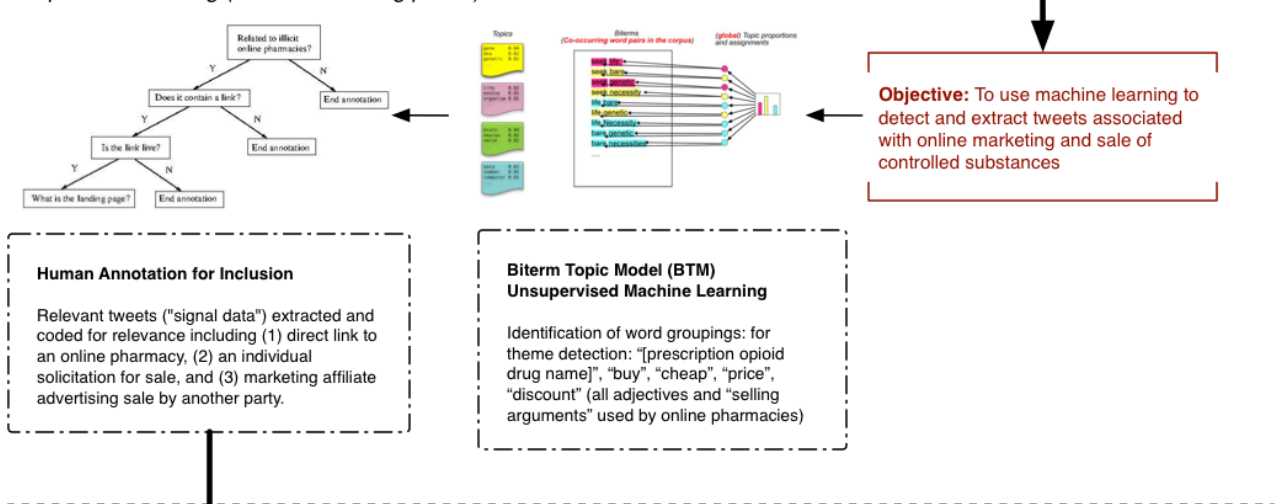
Related to illicit online pharmacies?

Y

N

Does it contain a link?

End annotation

Y

N

Is the link live?

End annotation

Y

N

What is the landing page?

End annotation

Topics

gene 0.04
dna 0.02
genetic 0.01

life 0.02
evolve 0.01
organism 0.01

brain 0.04
neuron 0.02
nerve 0.01

data 0.02
number 0.02
computer 0.01

Biterms
(Co-occurring word pairs in the corpus)

seek life
seek bare
seek genetic
seek necessity
life bare
life genetic
life necessity
bare genetic
bare necessities

(global) Topic proportions and assignments

Objective: To use machine learning to detect and extract tweets associated with online marketing and sale of controlled substances

Human Annotation for Inclusion

Relevant tweets ("signal data") extracted and coded for relevance including (1) direct link to an online pharmacy, (2) an individual solicitation for sale, and (3) marketing affiliate advertising sale by another party.

Biterm Topic Model (BTM)
Unsupervised Machine Learning

Identification of word groupings: for theme detection: “[prescription opioid drug name]”, “buy”, “cheap”, “price”, “discount” (all adjectives and “selling arguments” used by online pharmacies)